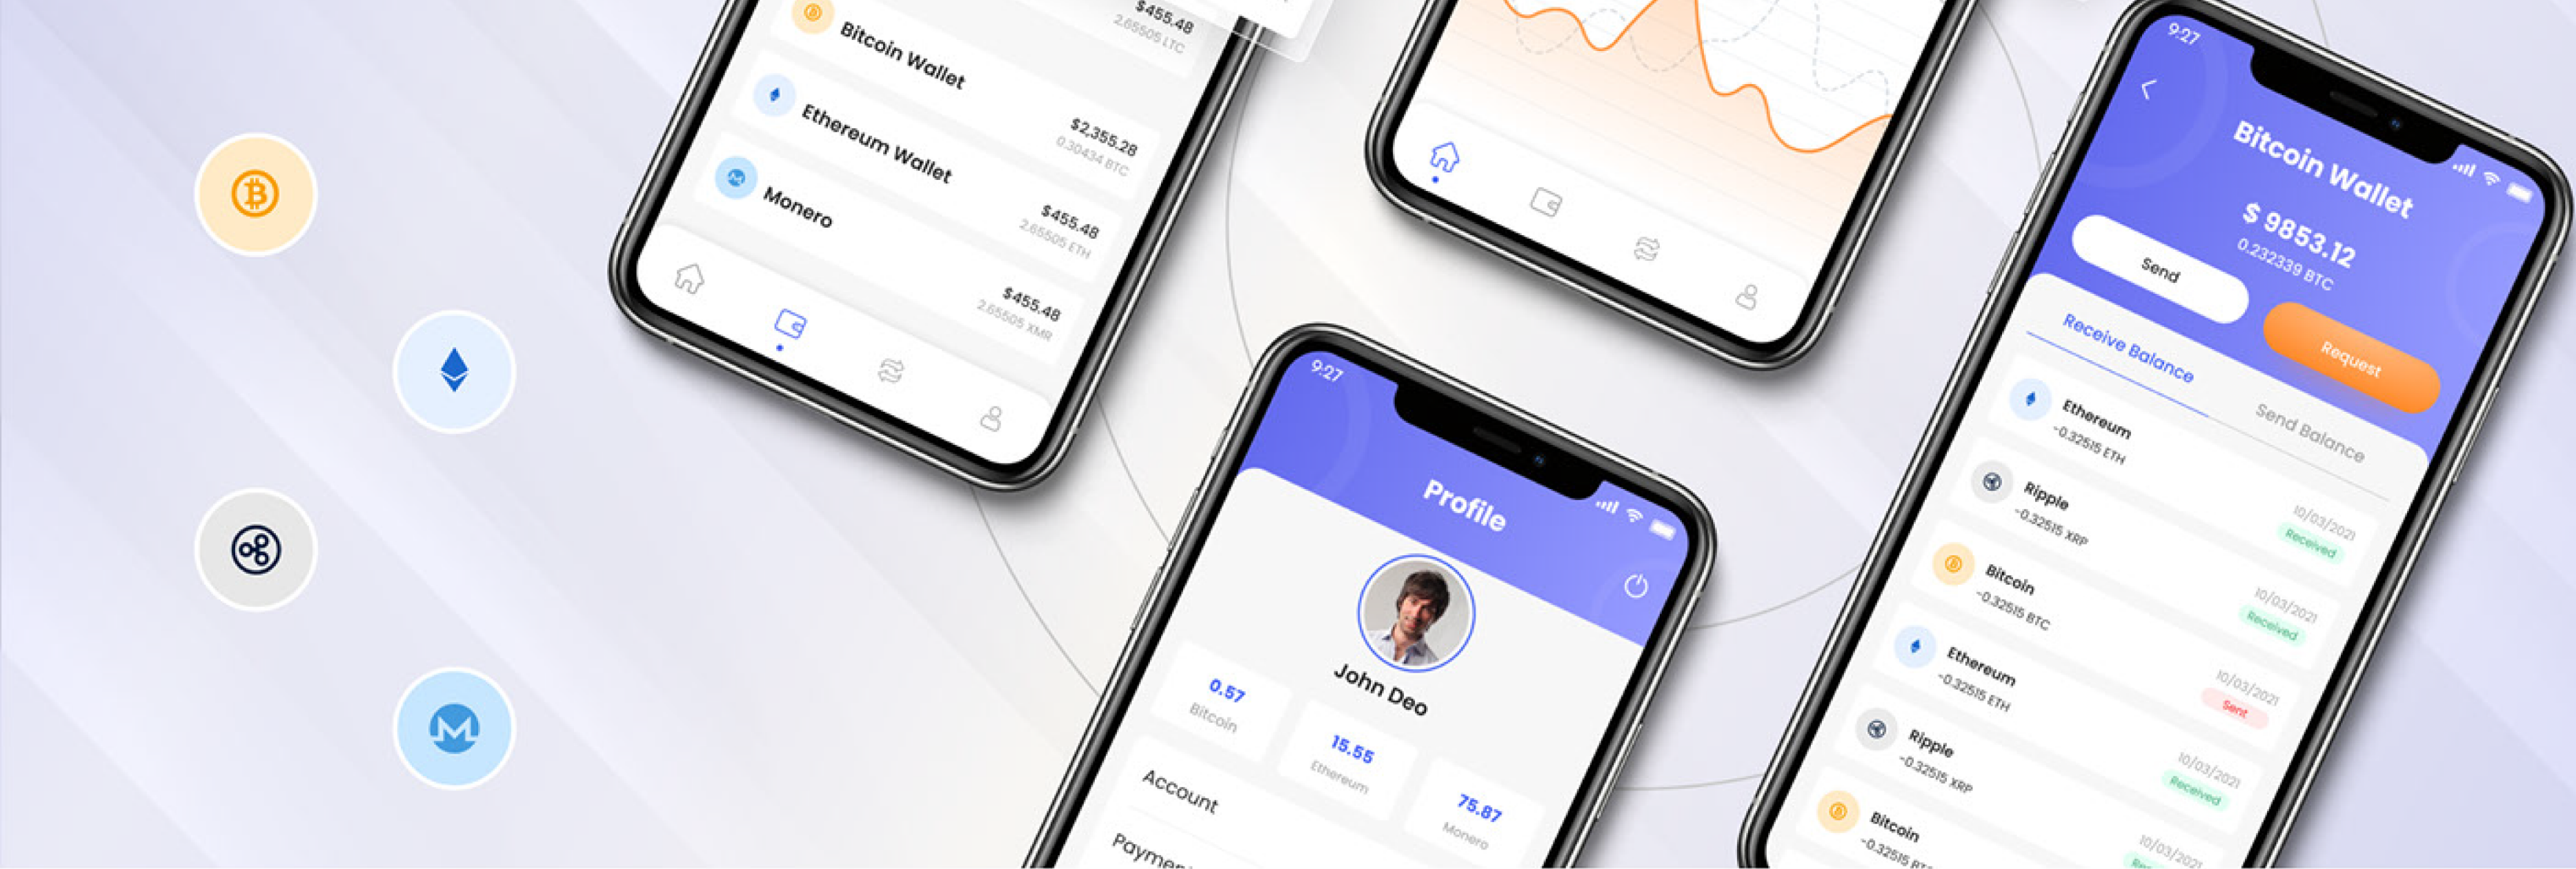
$455.48
2.65505 LTC
Bitcoin Wallet
Ethereum Wallet
$2,355.28
0.30434 BTC
Monero
$455.48
2.65505 ETH
$455.48
2.65505 XMR

9:27
Profile
John Deo
0.57
Bitcoin
15.55
Ethereum
75.87
Monero
Account
Paymen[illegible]

9:27
Bitcoin Wallet
$ 9853.12
0.232339 BTC
Send
Request
Receive Balance
Send Balance
Ethereum
-0.32515 ETH
Ripple
-0.32515 XRP
10/03/2021
Received
Bitcoin
-0.32515 BTC
10/03/2021
Received
Ethereum
-0.32515 ETH
10/03/2021
Sent
Ripple
-0.32515 XRP
10/03/2021
Received
Bitcoin
-0.32515 BT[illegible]
10/03/2021